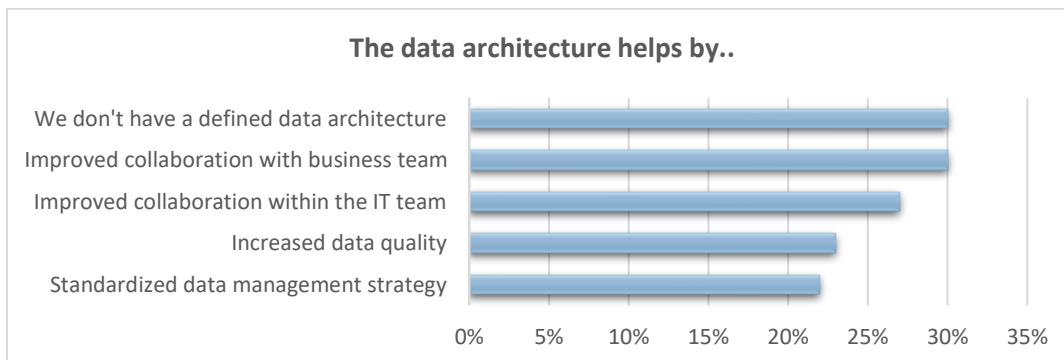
The data architecture helps by..

We don't have a defined data architecture
Improved collaboration with business team
Improved collaboration within the IT team
Increased data quality
Standardized data management strategy

0% 5% 10% 15% 20% 25% 30% 35%